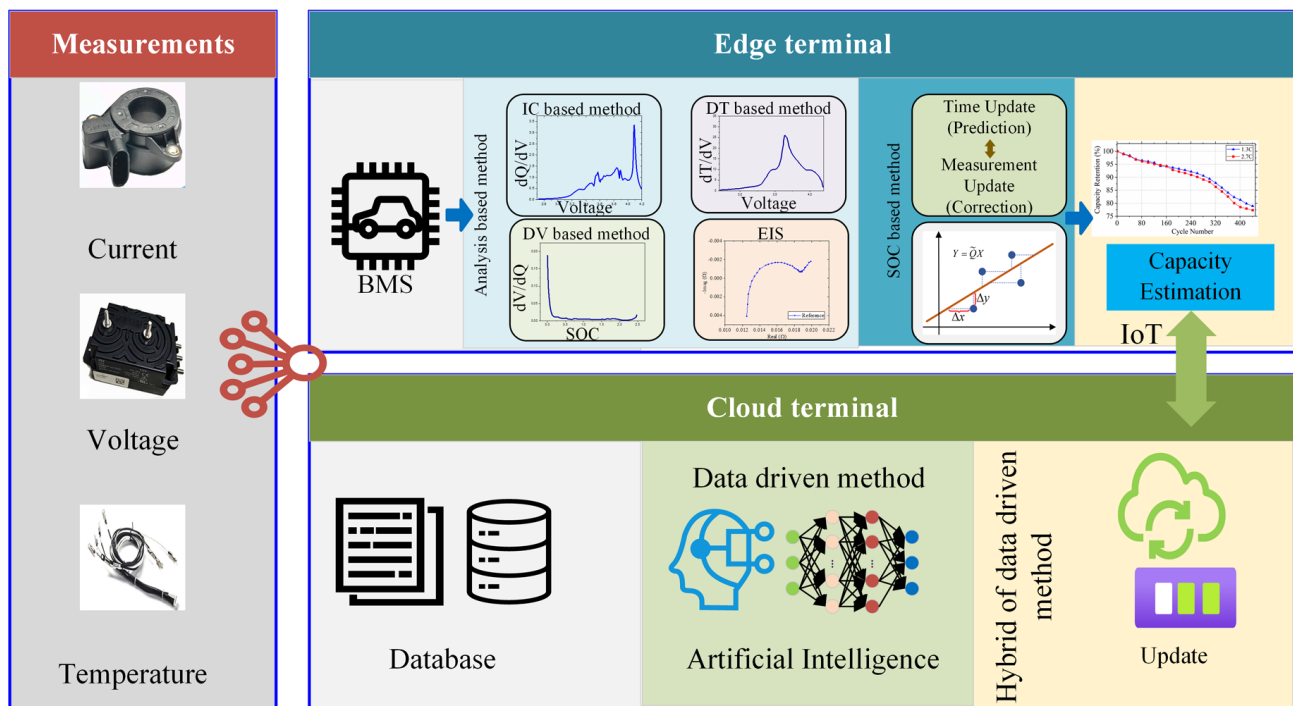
Measurements

Current

Voltage

Temperature

Edge terminal

BMS

Analysis based method

IC based method

dQ/dV

Voltage

DT based method

dT/dV

Voltage

DV based method

dV/dQ

SOC

EIS

Reference

SOC based method

Time Update (Prediction)

Measurement Update (Correction)

$Y = \tilde{Q}X$

$\Delta y$

$\Delta x$

Capacity Retention (%)

Cycle Number

1.3C

2.7C

Capacity Estimation

IoT

Cloud terminal

Database

Data driven method

Artificial Intelligence

Hybrid of data driven method

Update